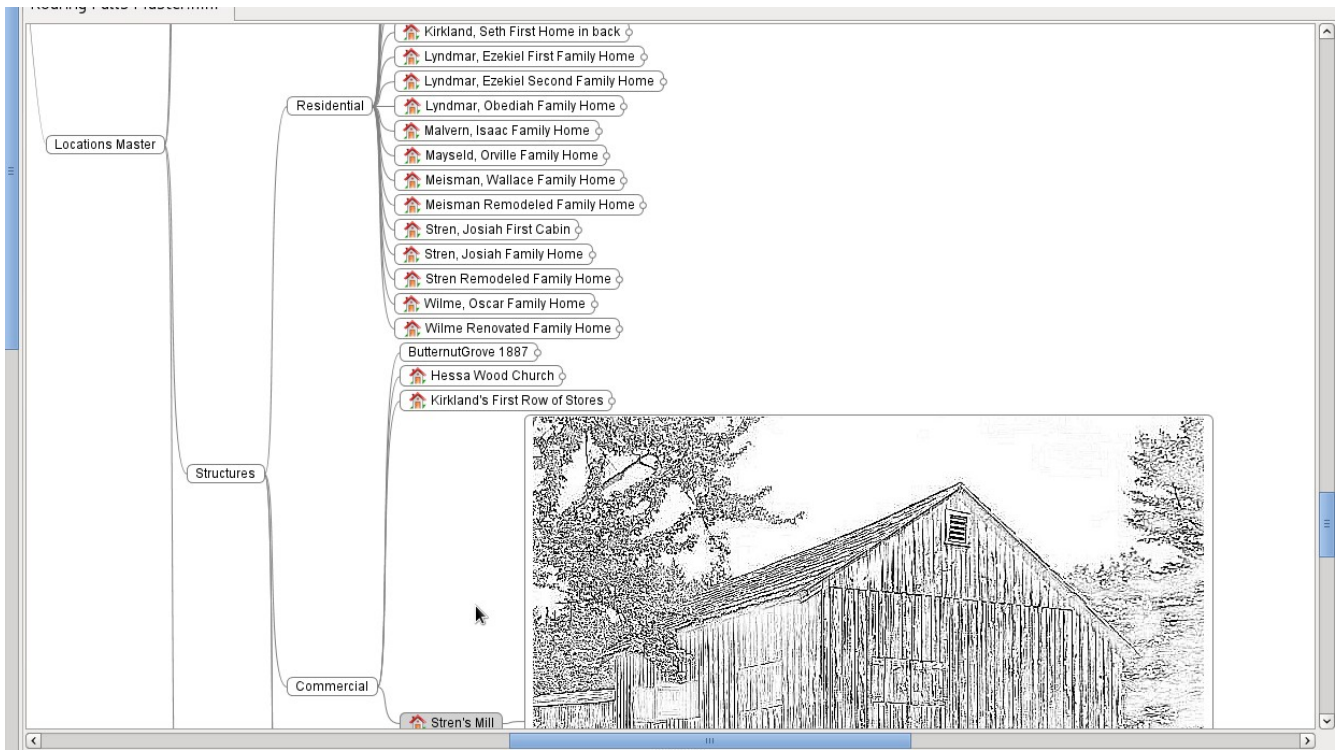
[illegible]

Kirkland, Seth First Home in back
Lyndmar, Ezekiel First Family Home
Lyndmar, Ezekiel Second Family Home
Residential
Lyndmar, Obediah Family Home
Malvern, Isaac Family Home
Locations Master
Mayseld, Orville Family Home
Meisman, Wallace Family Home
Meisman Remodeled Family Home
Stren, Josiah First Cabin
Stren, Josiah Family Home
Stren Remodeled Family Home
Wilme, Oscar Family Home
Wilme Renovated Family Home
ButternutGrove 1887
Hessa Wood Church
Kirkland's First Row of Stores
Structures
Commercial
Stren's Mill